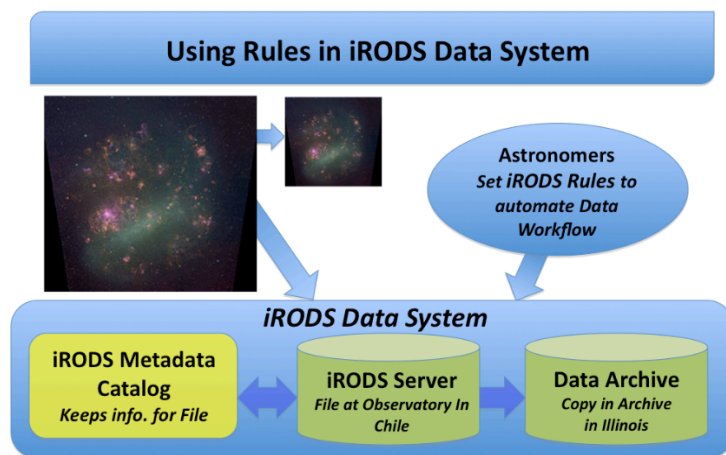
Using Rules in iRODS Data System

Astronomers
Set iRODS Rules to automate Data Workflow

iRODS Data System

iRODS Metadata Catalog
Keeps info. for File

iRODS Server
File at Observatory In Chile

Data Archive
Copy in Archive in Illinois